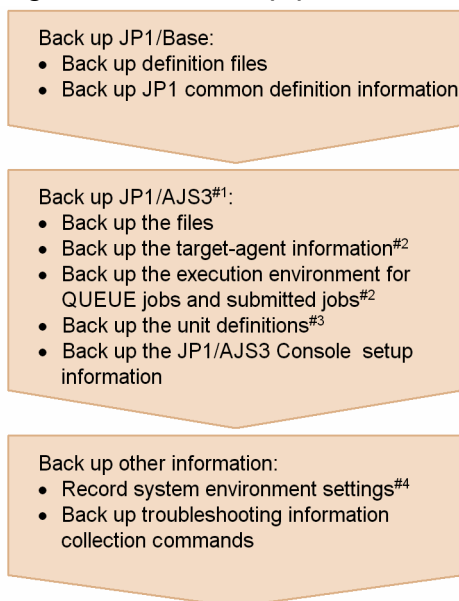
Back up JP1/Base:
- Back up definition files
- Back up JP1 common definition information

Back up JP1/AJS3$^{\#1}$:
- Back up the files
- Back up the target-agent information$^{\#2}$
- Back up the execution environment for QUEUE jobs and submitted jobs$^{\#2}$
- Back up the unit definitions$^{\#3}$
- Back up the JP1/AJS3 Console setup information

Back up other information:
- Record system environment settings$^{\#4}$
- Back up troubleshooting information collection commands